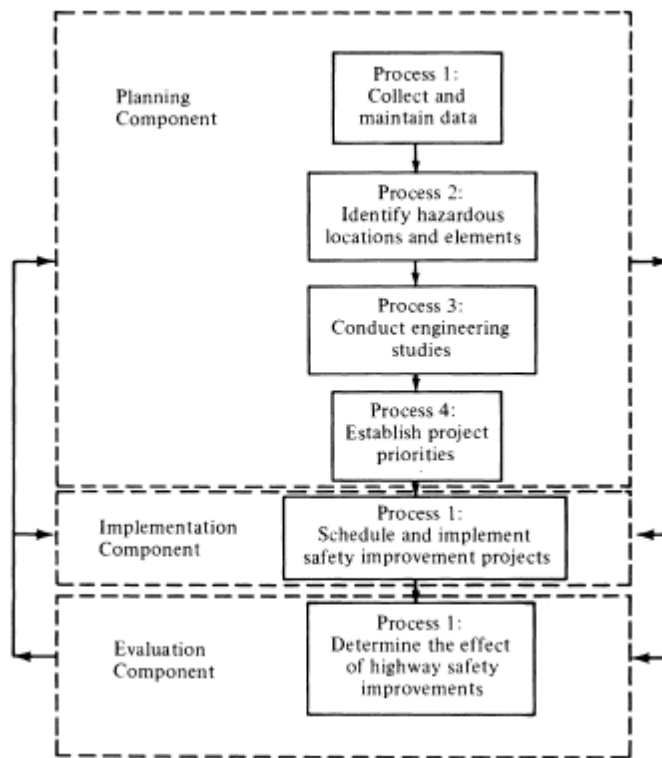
Planning Component

Process 1: Collect and maintain data

Process 2: Identify hazardous locations and elements

Process 3: Conduct engineering studies

Process 4: Establish project priorities

Implementation Component

Process 1: Schedule and implement safety improvement projects

Evaluation Component

Process 1: Determine the effect of highway safety improvements